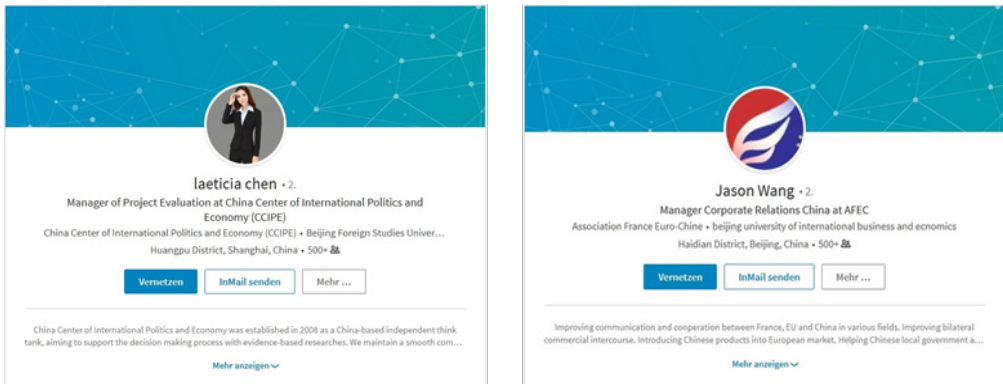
laeticia chen • 2.

Manager of Project Evaluation at China Center of International Politics and Economy (CCIPE)

China Center of International Politics and Economy (CCIPE) • Beijing Foreign Studies Univer...

Huangpu District, Shanghai, China • 500+

Vernetzen | InMail senden | Mehr ...

China Center of International Politics and Economy was established in 2008 as a China-based independent think tank, aiming to support the decision making process with evidence-based researches. We maintain a smooth com...

Mehr anzeigen

Jason Wang • 2.

Manager Corporate Relations China at AFEC

Association France Euro-Chine • beijing university of international business and ecnomics

Haidian District, Beijing, China • 500+

Vernetzen | InMail senden | Mehr ...

Improving communication and cooperation between France, EU and China in various fields. Improving bilateral commercial intercourse. Introducing Chinese products into European market. Helping Chinese local government a...

Mehr anzeigen